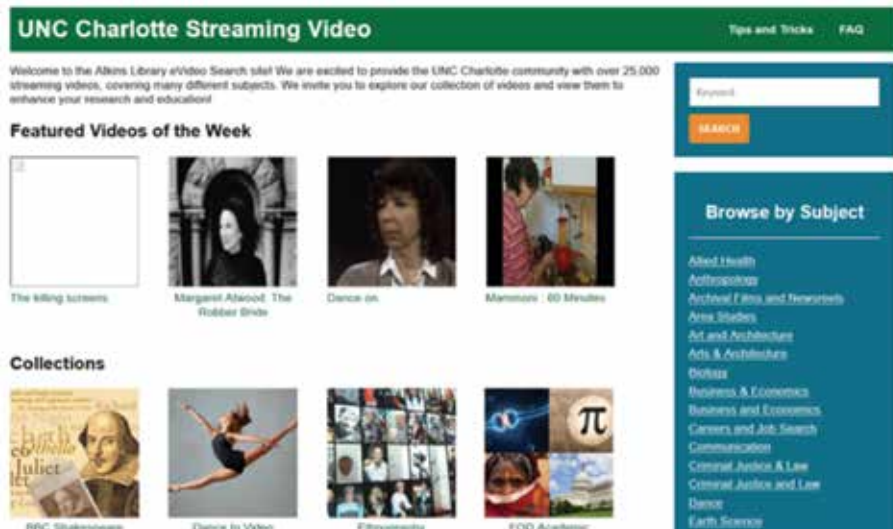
UNC Charlotte Streaming Video

Tips and Tricks FAQ

Welcome to the Atkins Library eVideo Search site! We are excited to provide the UNC Charlotte community with over 25,000 streaming videos, covering many different subjects. We invite you to explore our collection of videos and view them to enhance your research and education!

Featured Videos of the Week

The killing screens

Margaret Atwood: The Robber Bride

Dance on

Mammoni : 60 Minutes

Collections

BBC Shakespeare

Dance in Video

Ethnographic

FOD Academic

Keyword

SEARCH

Browse by Subject

Allied Health
Anthropology
Archival Films and Newsreels
Area Studies
Art and Architecture
Arts & Architecture
Biology
Business & Economics
Business and Economics
Careers and Job Search
Communication
Criminal Justice & Law
Criminal Justice and Law
Dance
Earth Science